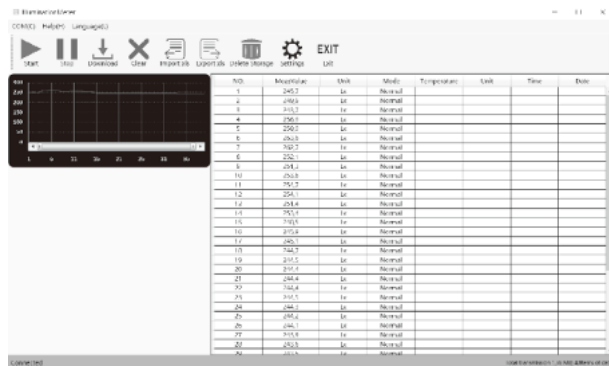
Illuminance Meter

COM(C) Help(H) Language(L)

Start Stop Download Clear Import xls Export xls Delete Storage Settings EXIT Exit

300
250
200
150
100
50
0

1 6 11 16 21 26 31 36

| NO. | MeaValue | Unit | Mode | Temperature | Unit | Time | Date |
|---|---|---|---|---|---|---|---|
| 1 | 245.2 | Lx | Normal | | | | |
| 2 | 249.6 | Lx | Normal | | | | |
| 3 | 249.2 | Lx | Normal | | | | |
| 4 | 250.2 | Lx | Normal | | | | |
| 5 | 250.2 | Lx | Normal | | | | |
| 6 | 252.8 | Lx | Normal | | | | |
| 7 | 252.7 | Lx | Normal | | | | |
| 8 | 252.1 | Lx | Normal | | | | |
| 9 | 251.3 | Lx | Normal | | | | |
| 10 | 253.8 | Lx | Normal | | | | |
| 11 | 252.3 | Lx | Normal | | | | |
| 12 | 254.1 | Lx | Normal | | | | |
| 13 | 254.4 | Lx | Normal | | | | |
| 14 | 253.4 | Lx | Normal | | | | |
| 15 | 249.5 | Lx | Normal | | | | |
| 16 | 245.4 | Lx | Normal | | | | |
| 17 | 245.1 | Lx | Normal | | | | |
| 18 | 244.7 | Lx | Normal | | | | |
| 19 | 244.5 | Lx | Normal | | | | |
| 20 | 244.4 | Lx | Normal | | | | |
| 21 | 244.4 | Lx | Normal | | | | |
| 22 | 244.4 | Lx | Normal | | | | |
| 23 | 244.5 | Lx | Normal | | | | |
| 24 | 244.3 | Lx | Normal | | | | |
| 25 | 244.2 | Lx | Normal | | | | |
| 26 | 244.1 | Lx | Normal | | | | |
| 27 | 243.9 | Lx | Normal | | | | |
| 28 | 243.8 | Lx | Normal | | | | |
| 29 | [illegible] | Lx | Normal | | | | |

Connected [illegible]